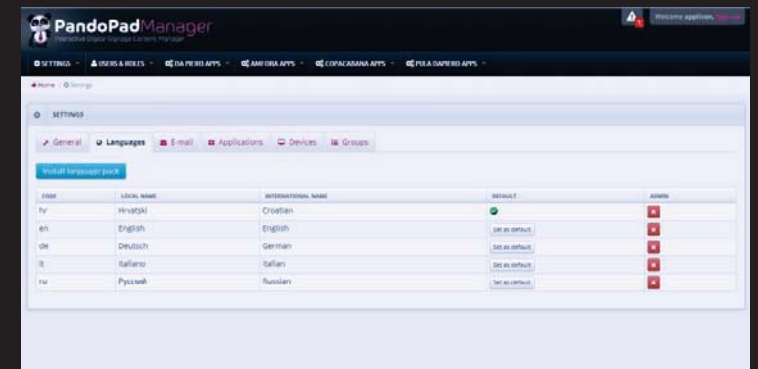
PandoPadManager
Interactive Digital Signage Content Manager

Welcome appl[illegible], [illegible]

SETTINGS · USERS & ROLES · DA PIERO APPS · AMFORA APPS · COPACABANA APPS · PULA DAPIERO APPS

Home / Settings

SETTINGS

General | Languages | E-mail | Applications | Devices | Groups

Install language pack

| CODE | LOCAL NAME | INTERNATIONAL NAME | DEFAULT | ADMIN |
|---|---|---|---|---|
| hr | Hrvatski | Croatian | | |
| en | English | English | Set as default | |
| de | Deutsch | German | Set as default | |
| it | Italiano | Italian | Set as default | |
| ru | Русский | Russian | Set as default | |